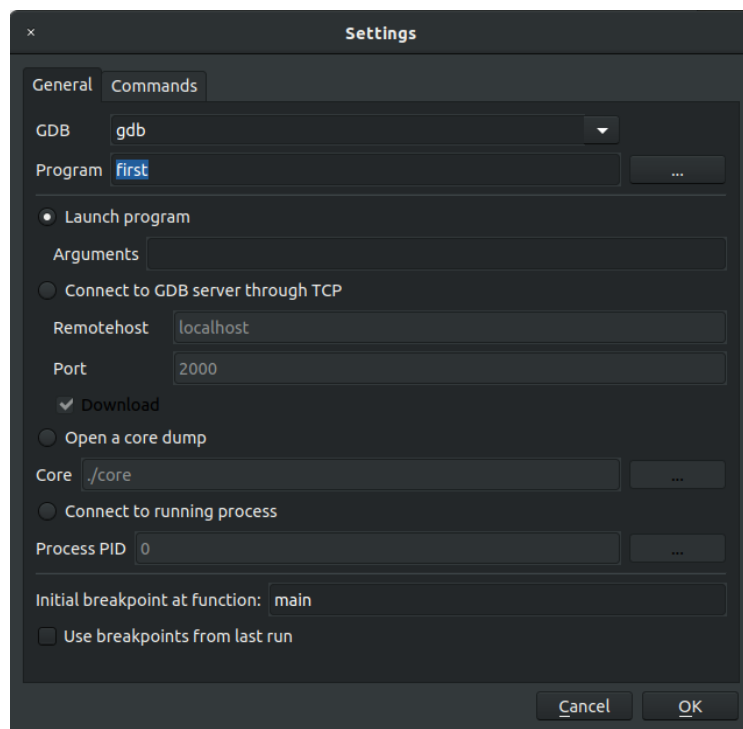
×
Settings

General Commands

GDB gdb

Program first ...

Launch program

Arguments

Connect to GDB server through TCP

Remotehost localhost

Port 2000

Download

Open a core dump

Core ./core ...

Connect to running process

Process PID 0 ...

Initial breakpoint at function: main

Use breakpoints from last run

Cancel OK